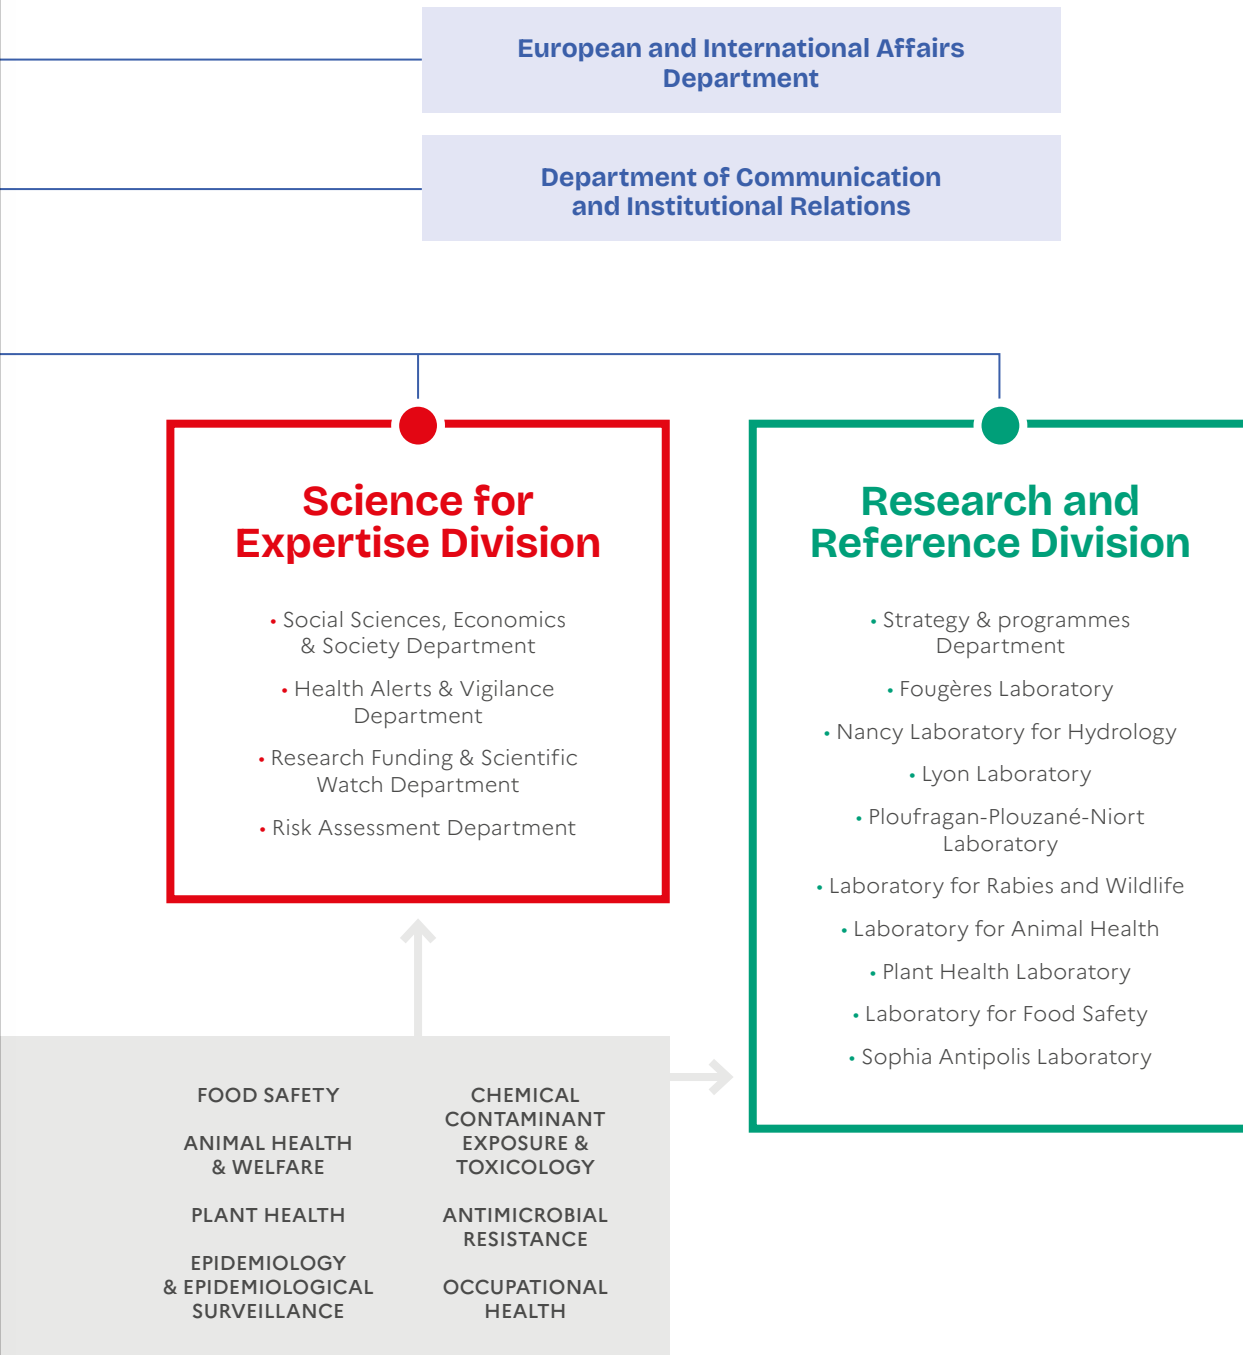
European and International Affairs Department

Department of Communication and Institutional Relations

Science for Expertise Division

• Social Sciences, Economics & Society Department

• Health Alerts & Vigilance Department

• Research Funding & Scientific Watch Department

• Risk Assessment Department

Research and Reference Division

• Strategy & programmes Department

• Fougères Laboratory

• Nancy Laboratory for Hydrology

• Lyon Laboratory

• Ploufragan-Plouzané-Niort Laboratory

• Laboratory for Rabies and Wildlife

• Laboratory for Animal Health

• Plant Health Laboratory

• Laboratory for Food Safety

• Sophia Antipolis Laboratory

FOOD SAFETY

ANIMAL HEALTH & WELFARE

PLANT HEALTH

EPIDEMIOLOGY & EPIDEMIOLOGICAL SURVEILLANCE

CHEMICAL CONTAMINANT EXPOSURE & TOXICOLOGY

ANTIMICROBIAL RESISTANCE

OCCUPATIONAL HEALTH